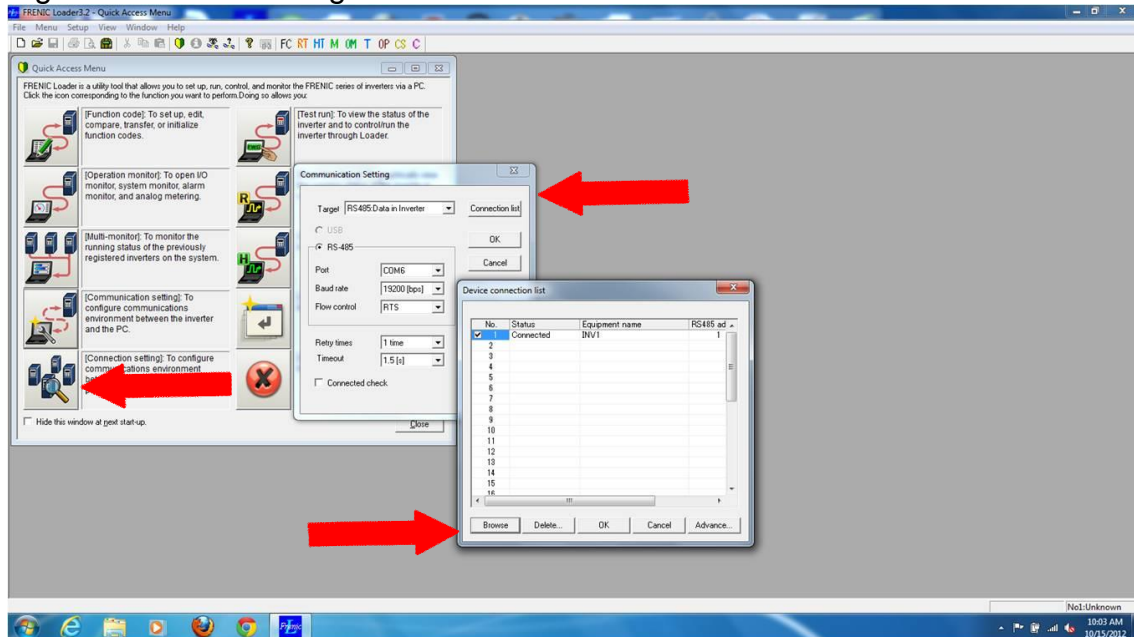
FRENIC Loader3.2 - Quick Access Menu

File Menu Setup View Window Help

FC RT HT M OM T OP CS C

Quick Access Menu

FRENIC Loader is a utility tool that allows you to set up, run, control, and monitor the FRENIC series of inverters via a PC. Click the icon corresponding to the function you want to perform.Doing so allows you:

[Function code]: To set up, edit, compare, transfer, or initialize function codes.

[Test run]: To view the status of the inverter and to control/run the inverter through Loader.

[Operation monitor]: To open I/O monitor, system monitor, alarm monitor, and analog metering.

[Multi-monitor]: To monitor the running status of the previously registered inverters on the system.

[Communication setting]: To configure communications environment between the inverter and the PC.

[Connection setting]: To configure communications environment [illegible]

Hide this window at next start-up.

Communication Setting

Target RS485:Data in Inverter

Connection list

USB

RS-485

OK

Cancel

Port COM6

Baud rate 19200 [bps]

Flow control RTS

Retry times 1 time

Timeout 1.5 [s]

Connected check

Close

Device connection list

| No. | Status | Equipment name | RS485 ad |
|---|---|---|---|
| 1 | Connected | INV1 | 1 |
| 2 | | | |
| 3 | | | |
| 4 | | | |
| 5 | | | |
| 6 | | | |
| 7 | | | |
| 8 | | | |
| 9 | | | |
| 10 | | | |
| 11 | | | |
| 12 | | | |
| 13 | | | |
| 14 | | | |
| 15 | | | |
| 16 | | | |

Browse Delete... OK Cancel Advance...

No1:Unknown

10:03 AM
10/15/2012